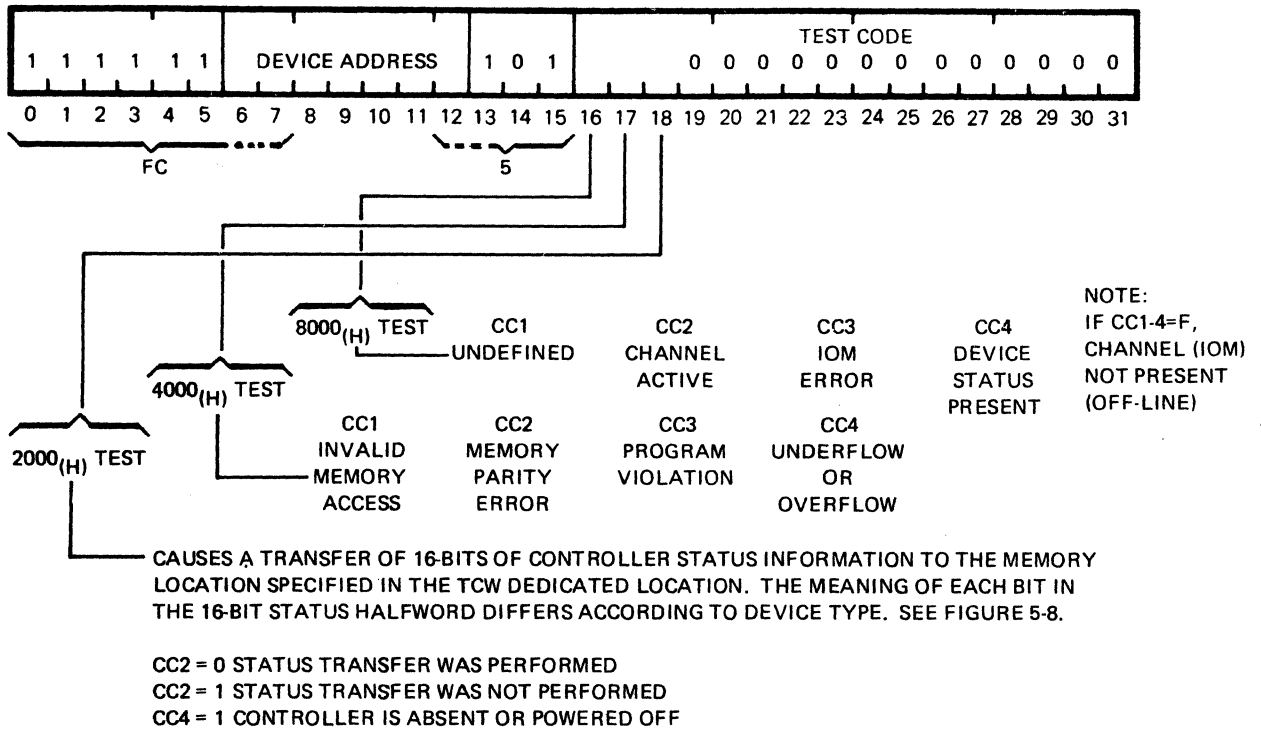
| 1 1 1 1 1 1 | DEVICE ADDRESS | 1 0 1 | TEST CODE 0 0 0 0 0 0 0 0 0 0 0 0 0 |
|---|---|---|---|

0 1 2 3 4 5 6 7 8 9 10 11 12 13 14 15 16 17 18 19 20 21 22 23 24 25 26 27 28 29 30 31

FC

5

$8000_{(H)}$ TEST

CC1 UNDEFINED

CC2 CHANNEL ACTIVE

CC3 IOM ERROR

CC4 DEVICE STATUS PRESENT

NOTE: IF CC1-4=F, CHANNEL (IOM) NOT PRESENT (OFF-LINE)

$4000_{(H)}$ TEST

CC1 INVALID MEMORY ACCESS

CC2 MEMORY PARITY ERROR

CC3 PROGRAM VIOLATION

CC4 UNDERFLOW OR OVERFLOW

$2000_{(H)}$ TEST

CAUSES A TRANSFER OF 16-BITS OF CONTROLLER STATUS INFORMATION TO THE MEMORY LOCATION SPECIFIED IN THE TCW DEDICATED LOCATION. THE MEANING OF EACH BIT IN THE 16-BIT STATUS HALFWORD DIFFERS ACCORDING TO DEVICE TYPE. SEE FIGURE 5-8.

CC2 = 0 STATUS TRANSFER WAS PERFORMED
CC2 = 1 STATUS TRANSFER WAS NOT PERFORMED
CC4 = 1 CONTROLLER IS ABSENT OR POWERED OFF